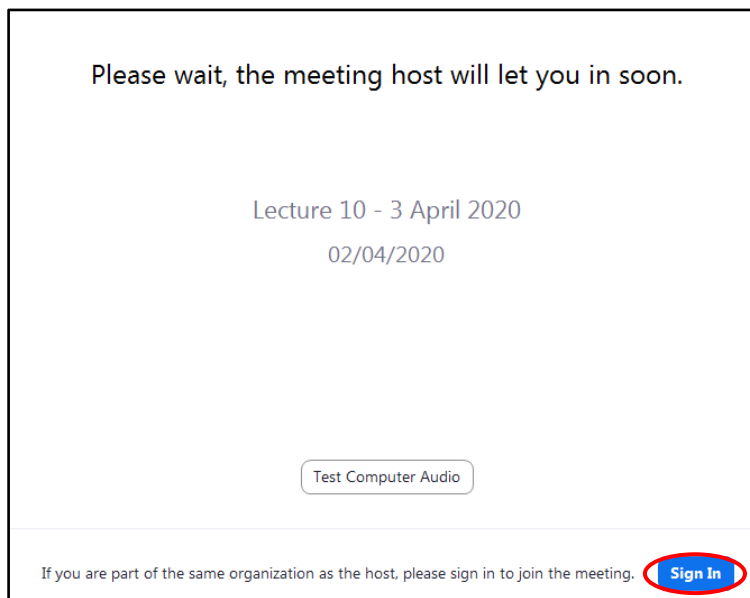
Please wait, the meeting host will let you in soon.

Lecture 10 - 3 April 2020

02/04/2020

Test Computer Audio

If you are part of the same organization as the host, please sign in to join the meeting.

Sign In